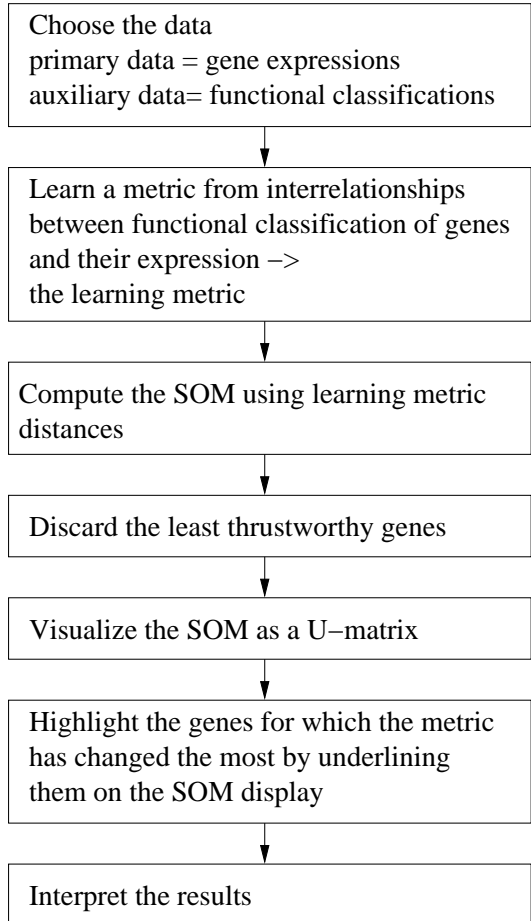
Choose the data
primary data = gene expressions
auxiliary data= functional classifications

Learn a metric from interrelationships between functional classification of genes and their expression –>
the learning metric

Compute the SOM using learning metric distances

Discard the least thrustworthy genes

Visualize the SOM as a U–matrix

Highlight the genes for which the metric has changed the most by underlining them on the SOM display

Interpret the results